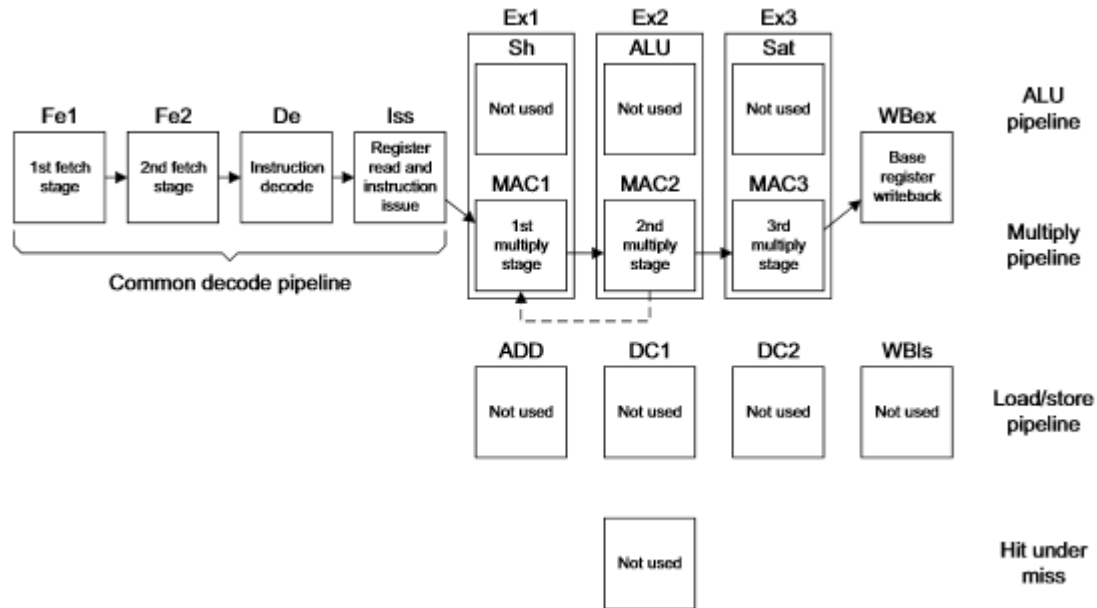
Fe1
1st fetch stage

Fe2
2nd fetch stage

De
Instruction decode

Iss
Register read and instruction issue

Common decode pipeline

Ex1
Sh
Not used
MAC1
1st multiply stage

Ex2
ALU
Not used
MAC2
2nd multiply stage

Ex3
Sat
Not used
MAC3
3rd multiply stage

WBex
Base register writeback

ALU pipeline

Multiply pipeline

ADD
Not used

DC1
Not used

DC2
Not used

WBls
Not used

Load/store pipeline

Not used

Hit under miss